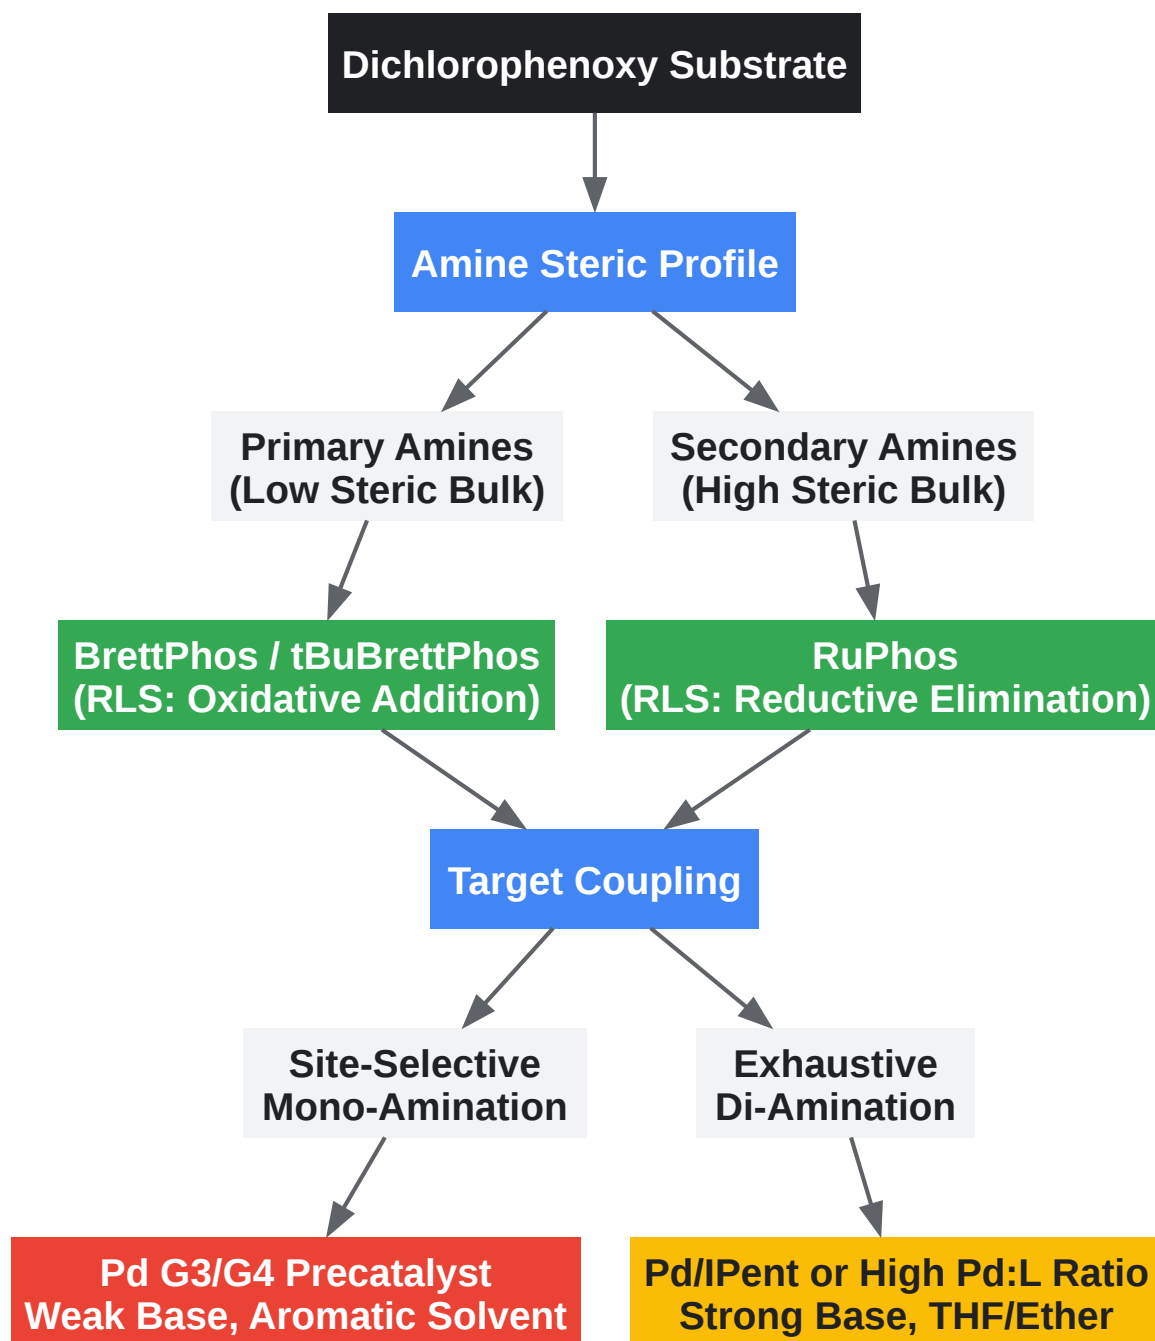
Dichlorophenoxy Substrate

Amine Steric Profile

Primary Amines (Low Steric Bulk)

Secondary Amines (High Steric Bulk)

BrettPhos / tBuBrettPhos (RLS: Oxidative Addition)

RuPhos (RLS: Reductive Elimination)

Target Coupling

Site-Selective Mono-Amination

Exhaustive Di-Amination

Pd G3/G4 Precatalyst Weak Base, Aromatic Solvent

Pd/IPent or High Pd:L Ratio Strong Base, THF/Ether